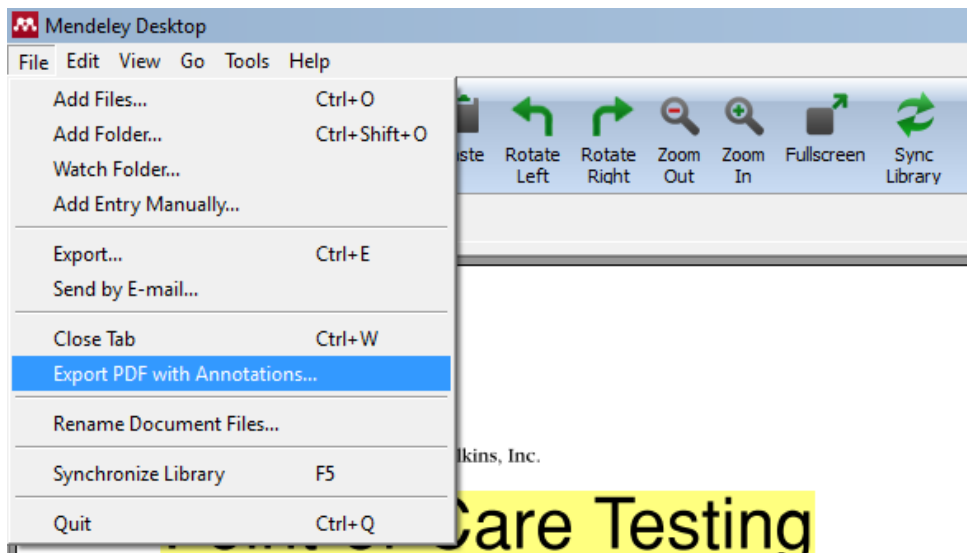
Mendeley Desktop

File Edit View Go Tools Help

Add Files... Ctrl+O
Add Folder... Ctrl+Shift+O
Watch Folder...
Add Entry Manually...

Export... Ctrl+E
Send by E-mail...

Close Tab Ctrl+W
Export PDF with Annotations...

Rename Document Files...

Synchronize Library F5

Quit Ctrl+Q

aste Rotate Left Rotate Right Zoom Out Zoom In Fullscreen Sync Library

lkins, Inc.

Care Testing